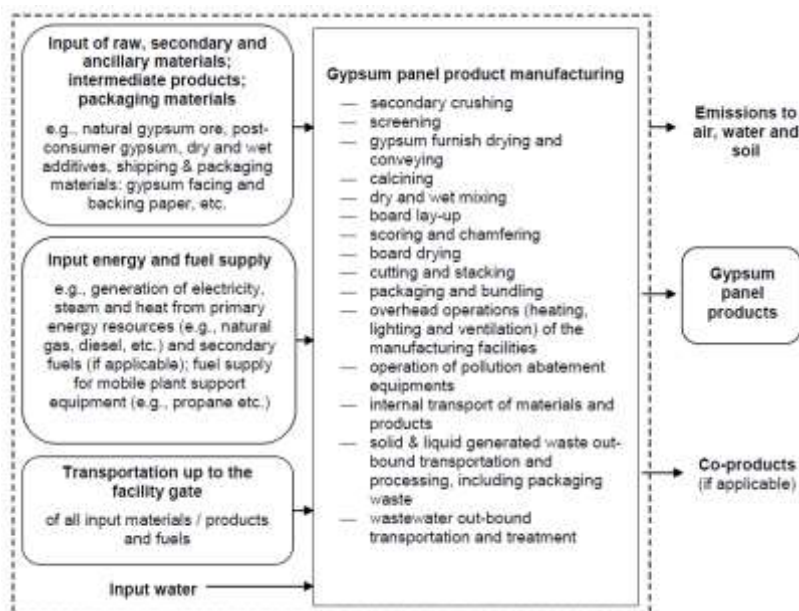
Input of raw, secondary and ancillary materials; intermediate products; packaging materials

e.g., natural gypsum ore, post-consumer gypsum, dry and wet additives, shipping & packaging materials: gypsum facing and backing paper, etc.

Input energy and fuel supply

e.g., generation of electricity, steam and heat from primary energy resources (e.g., natural gas, diesel, etc.) and secondary fuels (if applicable); fuel supply for mobile plant support equipment (e.g., propane etc.)

Transportation up to the facility gate

of all input materials / products and fuels

Input water

Gypsum panel product manufacturing

— secondary crushing
— screening
— gypsum furnish drying and conveying
— calcining
— dry and wet mixing
— board lay-up
— scoring and chamfering
— board drying
— cutting and stacking
— packaging and bundling
— overhead operations (heating, lighting and ventilation) of the manufacturing facilities
— operation of pollution abatement equipments
— internal transport of materials and products
— solid & liquid generated waste out-bound transportation and processing, including packaging waste
— wastewater out-bound transportation and treatment

Emissions to air, water and soil

Gypsum panel products

Co-products (if applicable)